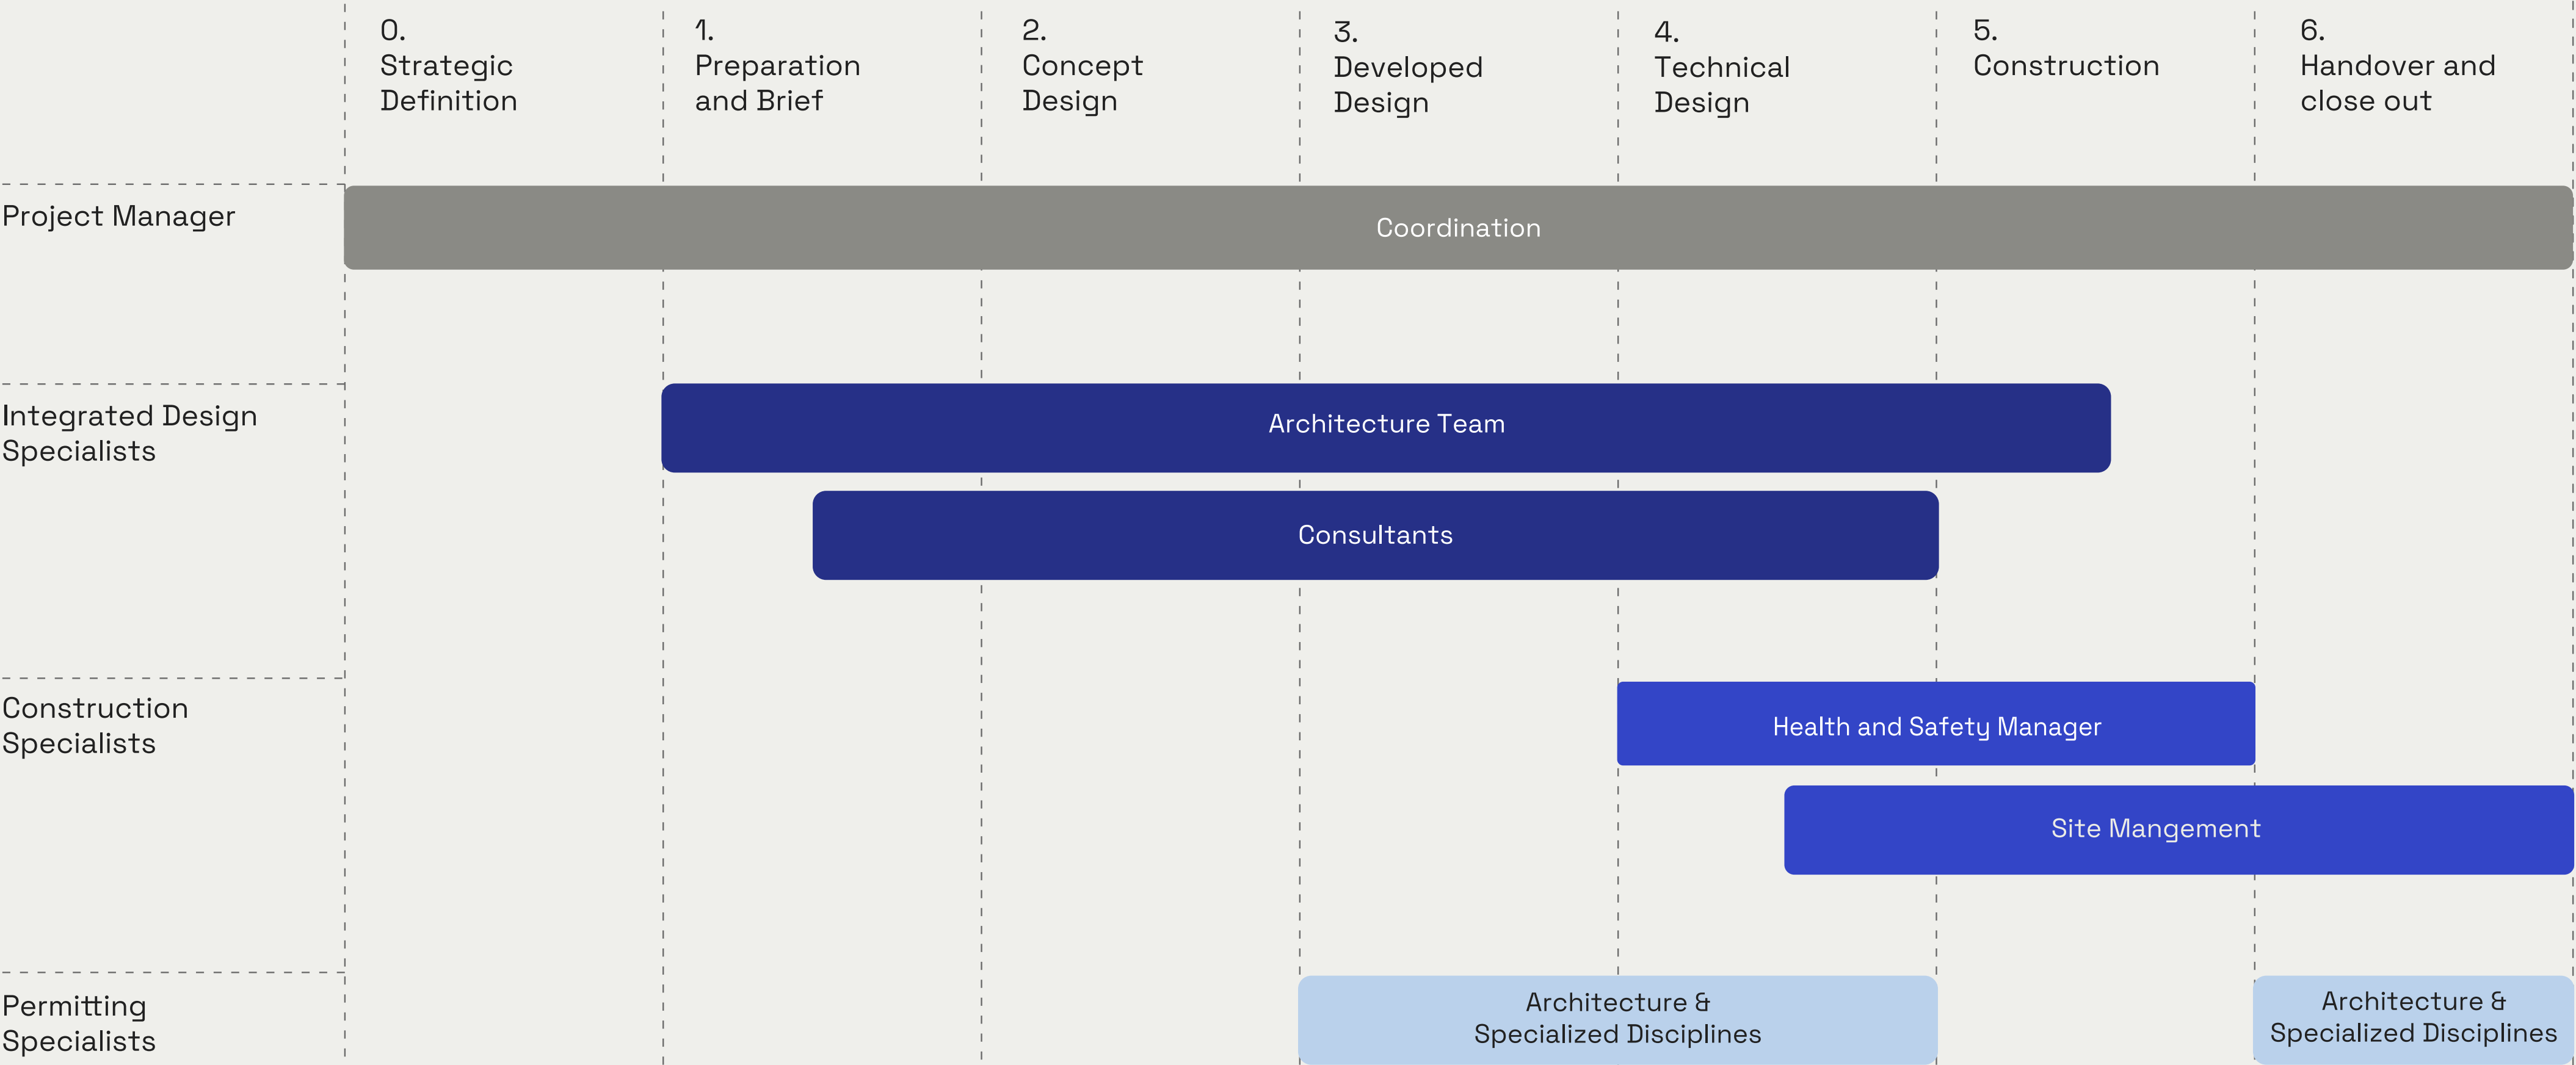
0.
Strategic Definition

1.
Preparation and Brief

2.
Concept Design

3.
Developed Design

4.
Technical Design

5.
Construction

6.
Handover and close out

Project Manager

Coordination

Integrated Design Specialists

Architecture Team

Consultants

Construction Specialists

Health and Safety Manager

Site Mangement

Permitting Specialists

Architecture &
Specialized Disciplines

Architecture &
Specialized Disciplines